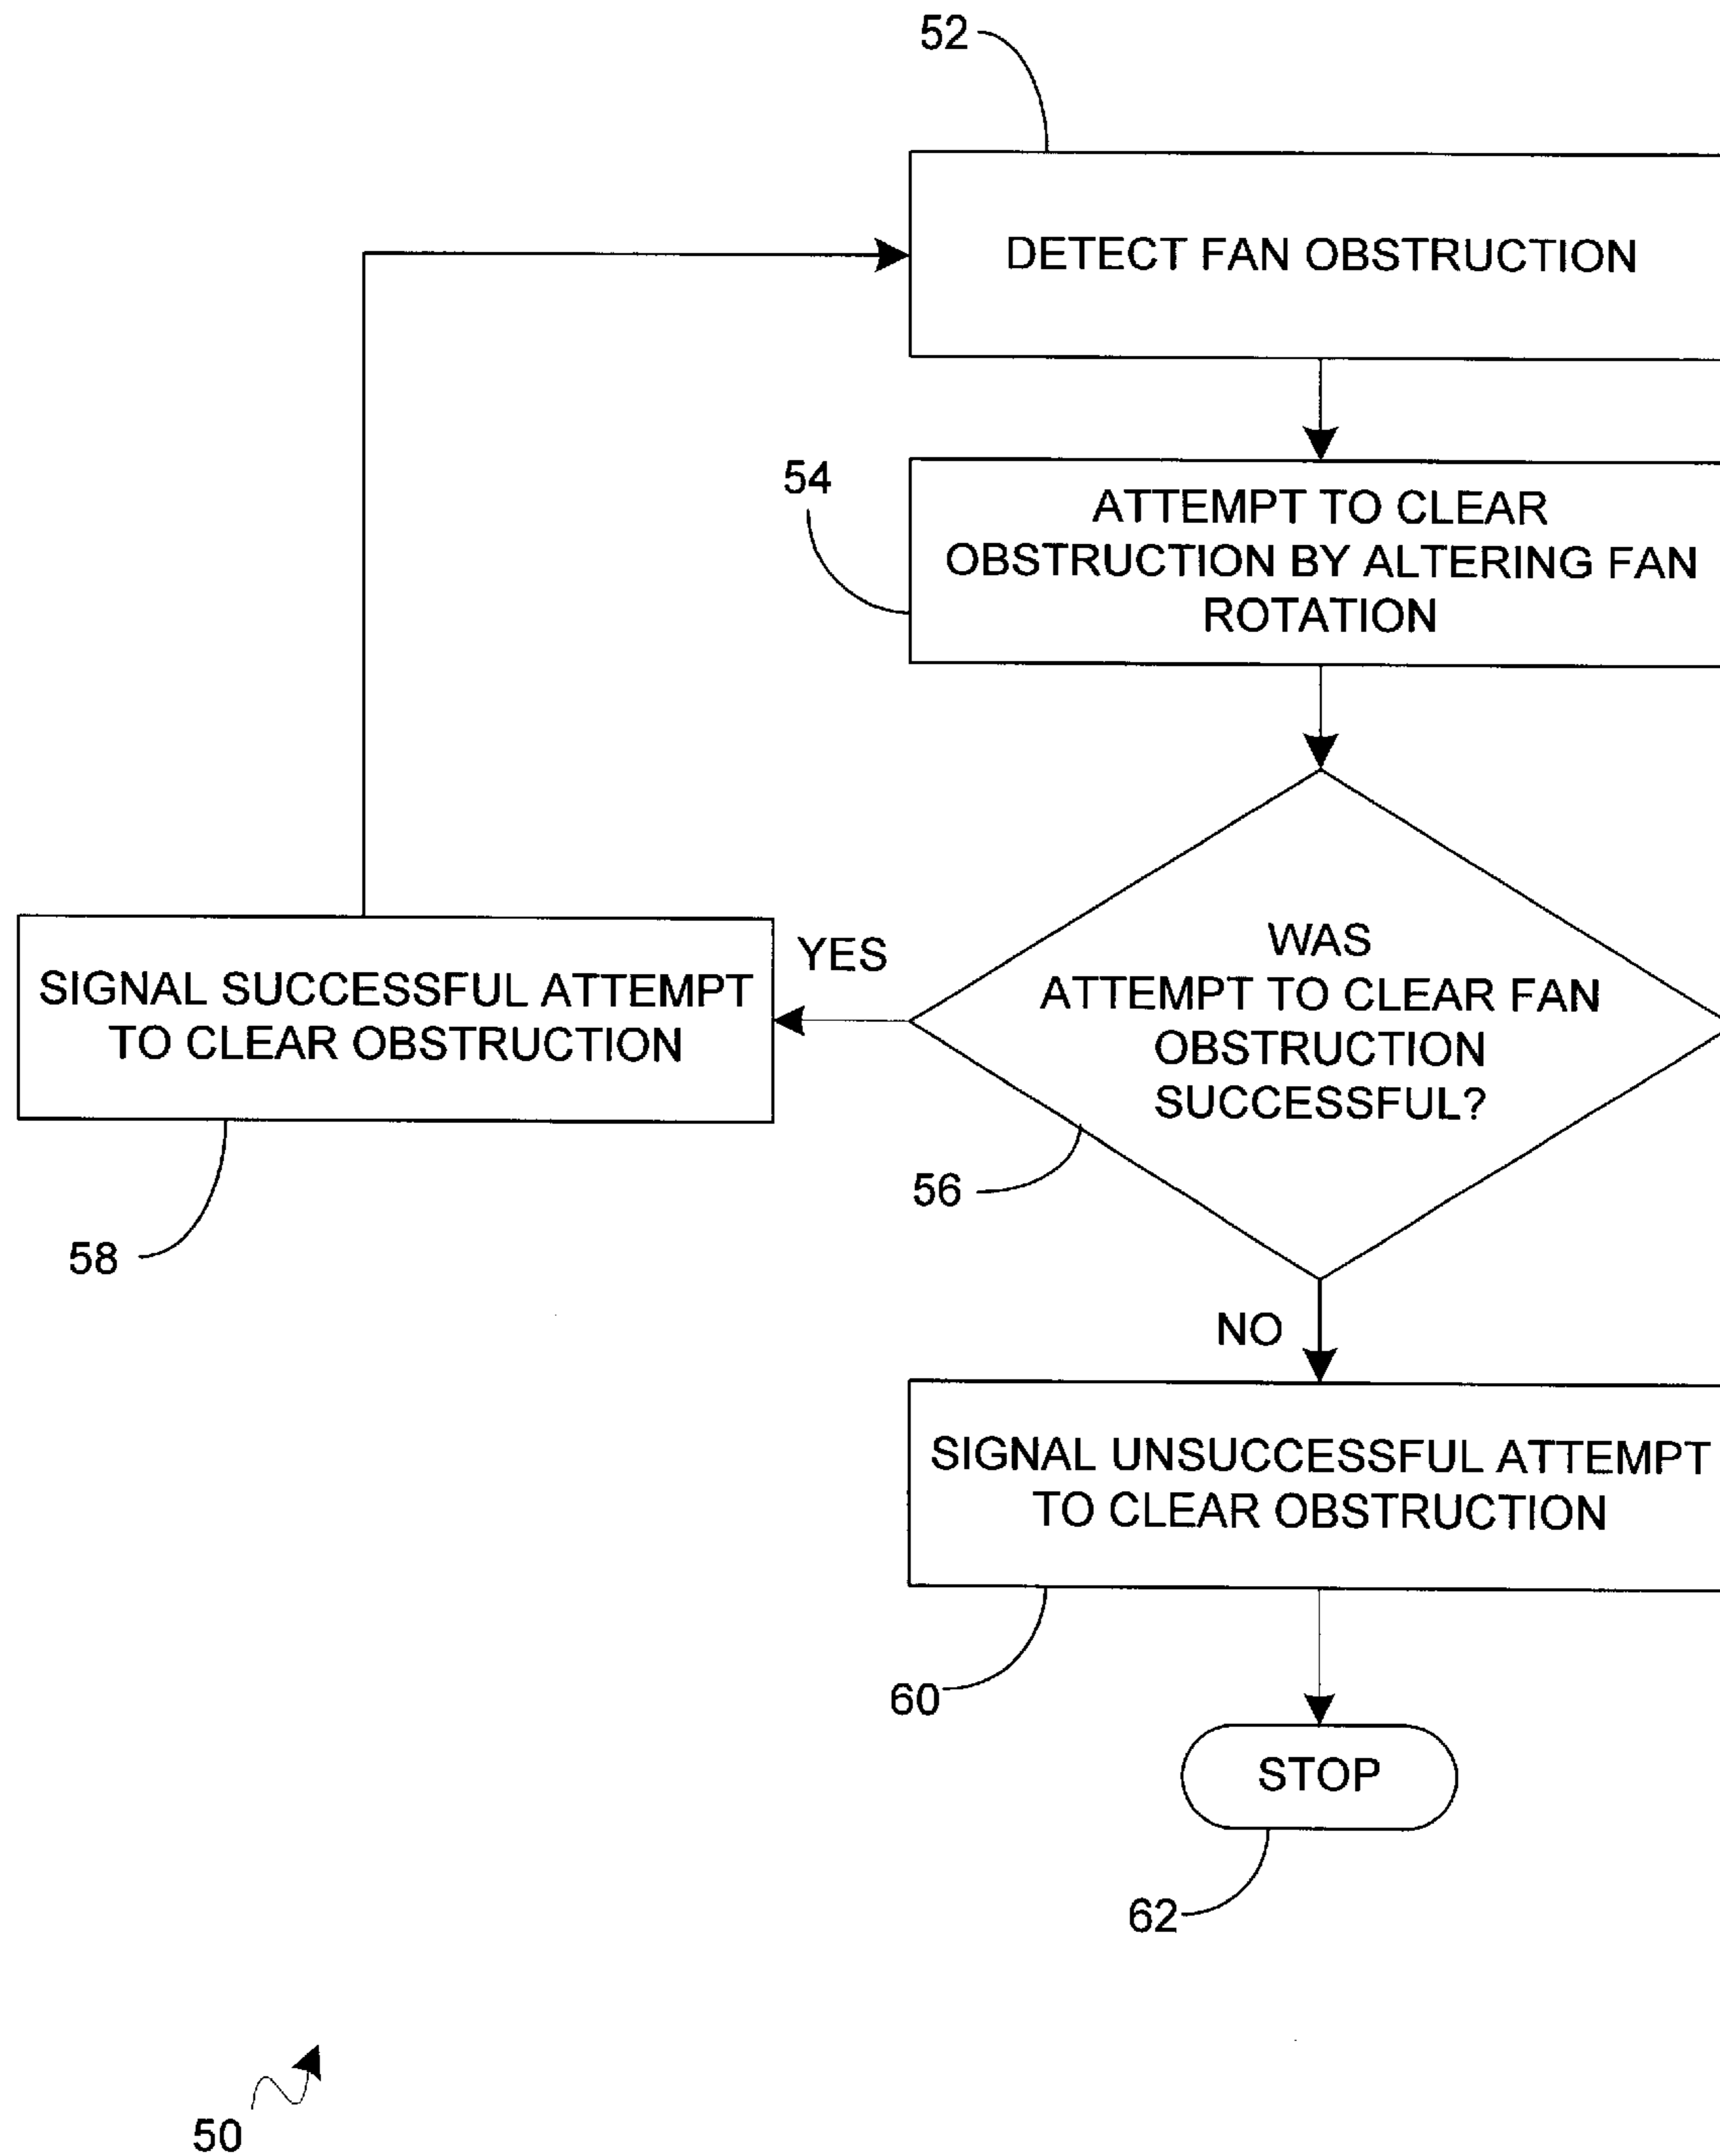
52

DETECT FAN OBSTRUCTION

54

ATTEMPT TO CLEAR OBSTRUCTION BY ALTERING FAN ROTATION

WAS ATTEMPT TO CLEAR FAN OBSTRUCTION SUCCESSFUL?

YES

SIGNAL SUCCESSFUL ATTEMPT TO CLEAR OBSTRUCTION

56

58

NO

SIGNAL UNSUCCESSFUL ATTEMPT TO CLEAR OBSTRUCTION

60

STOP

62

50